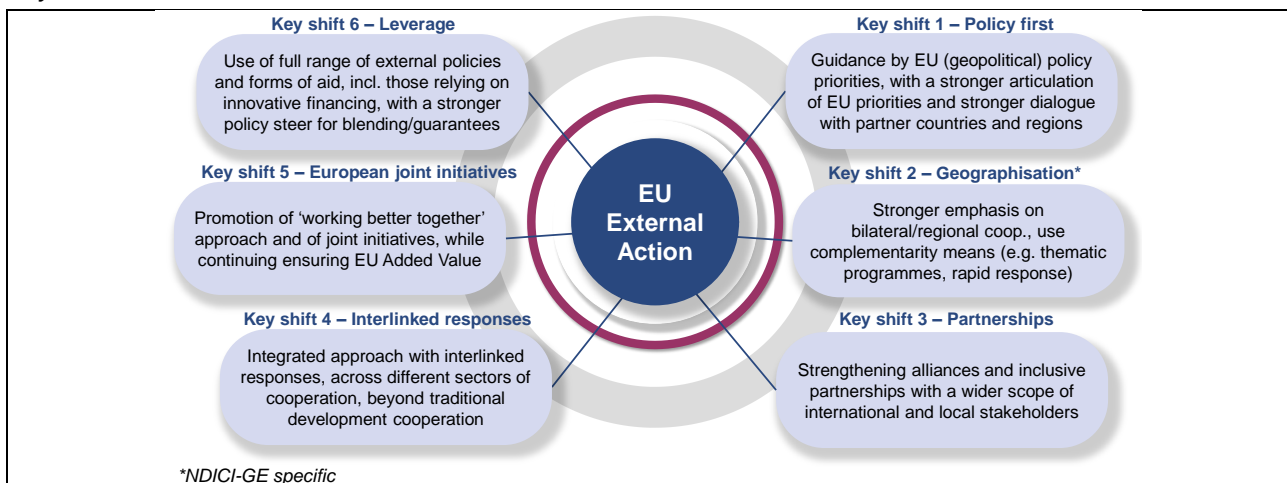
EU External Action

Key shift 1 – Policy first

Guidance by EU (geopolitical) policy priorities, with a stronger articulation of EU priorities and stronger dialogue with partner countries and regions

Key shift 2 – Geographisation*

Stronger emphasis on bilateral/regional coop., use complementarity means (e.g. thematic programmes, rapid response)

Key shift 3 – Partnerships

Strengthening alliances and inclusive partnerships with a wider scope of international and local stakeholders

Key shift 4 – Interlinked responses

Integrated approach with interlinked responses, across different sectors of cooperation, beyond traditional development cooperation

Key shift 5 – European joint initiatives

Promotion of 'working better together' approach and of joint initiatives, while continuing ensuring EU Added Value

Key shift 6 – Leverage

Use of full range of external policies and forms of aid, incl. those relying on innovative financing, with a stronger policy steer for blending/guarantees

*NDICI-GE specific